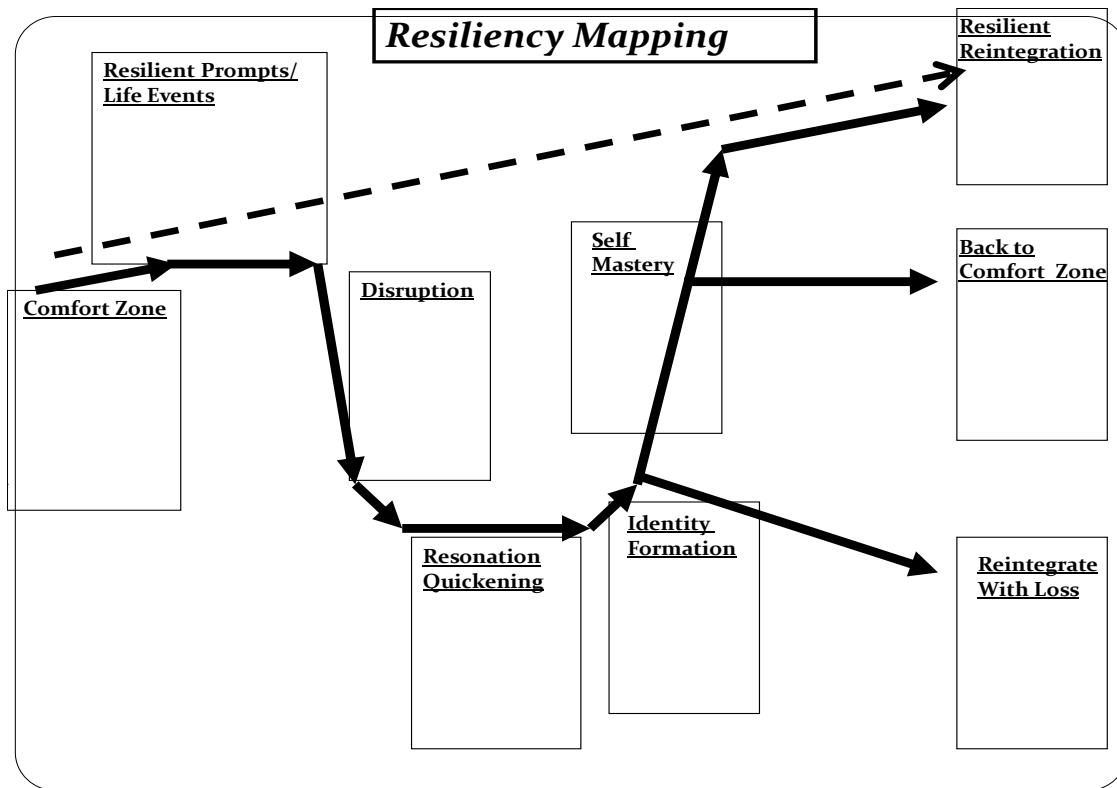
Resiliency Mapping

Resilient Prompts/ Life Events

Comfort Zone

Disruption

Resonation Quickening

Identity Formation

Self Mastery

Resilient Reintegration

Back to Comfort Zone

Reintegrate With Loss